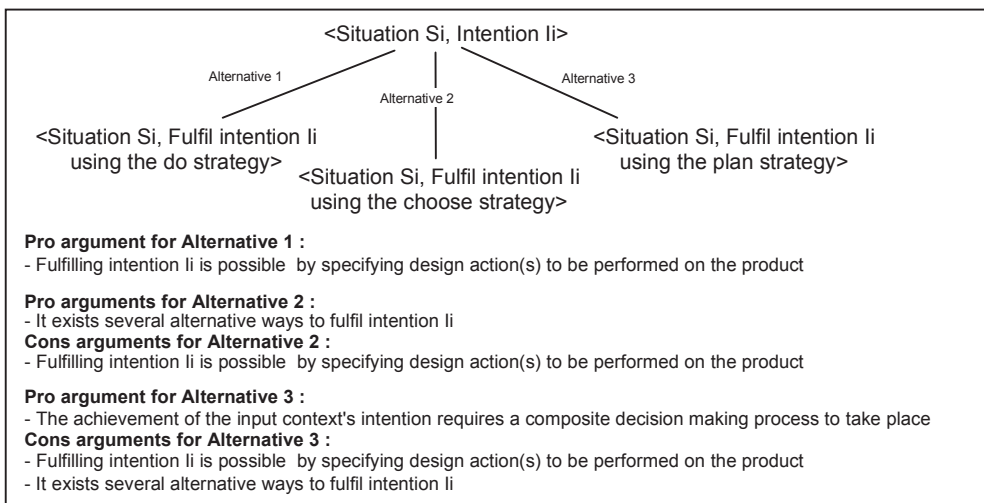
<Situation Si, Intention Ii>

Alternative 1

Alternative 2

Alternative 3

<Situation Si, Fulfil intention Ii using the do strategy>

<Situation Si, Fulfil intention Ii using the choose strategy>

<Situation Si, Fulfil intention Ii using the plan strategy>

**Pro argument for Alternative 1 :**
- Fulfilling intention Ii is possible by specifying design action(s) to be performed on the product

**Pro arguments for Alternative 2 :**
- It exists several alternative ways to fulfil intention Ii
**Cons arguments for Alternative 2 :**
- Fulfilling intention Ii is possible by specifying design action(s) to be performed on the product

**Pro argument for Alternative 3 :**
- The achievement of the input context's intention requires a composite decision making process to take place
**Cons arguments for Alternative 3 :**
- Fulfilling intention Ii is possible by specifying design action(s) to be performed on the product
- It exists several alternative ways to fulfil intention Ii